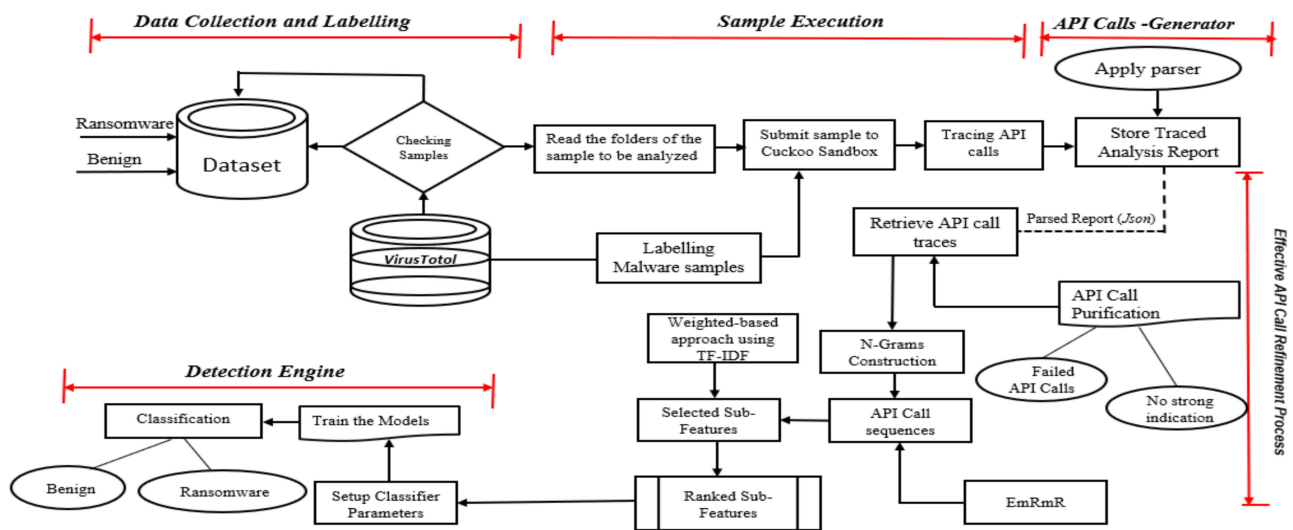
Data Collection and Labelling

Sample Execution

API Calls -Generator

Apply parser

Ransomware

Benign

Dataset

Checking Samples

Read the folders of the sample to be analyzed

Submit sample to Cuckoo Sandbox

Tracing API calls

Store Traced Analysis Report

Parsed Report (Json)

Retrieve API call traces

VirusTotol

Labelling Malware samples

API Call Purification

Failed API Calls

No strong indication

Effective API Call Refinement Process

Weighted-based approach using TF-IDF

N-Grams Construction

Detection Engine

Classification

Train the Models

Selected Sub-Features

API Call sequences

Benign

Ransomware

Setup Classifier Parameters

Ranked Sub-Features

EmRmR